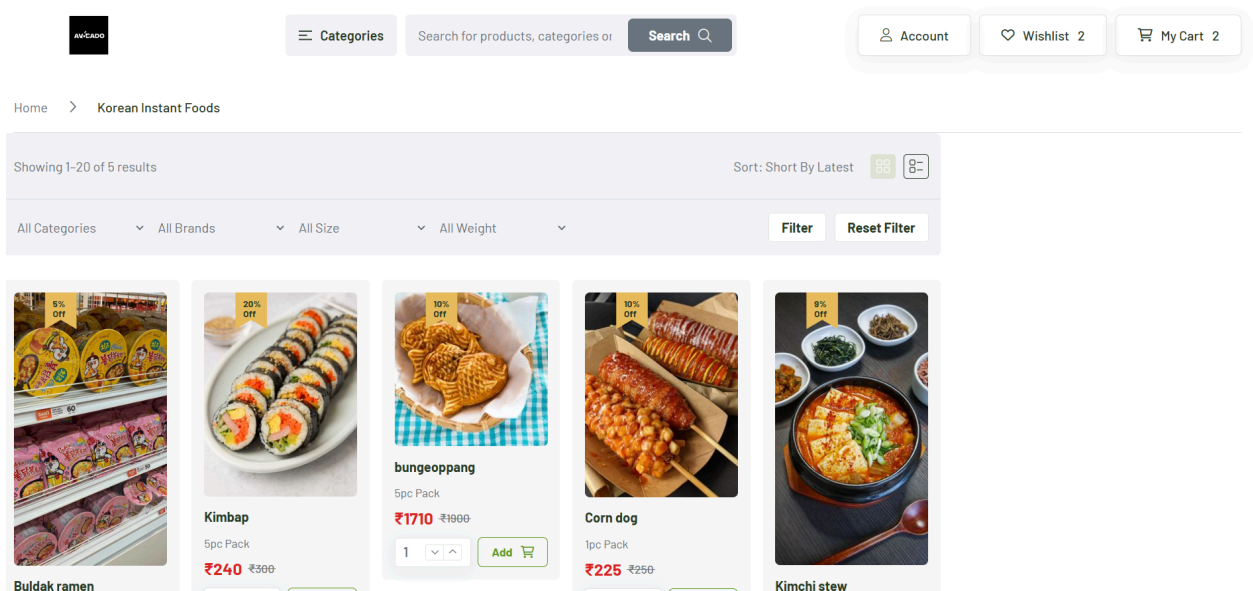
AVOCADO

Categories

Search for products, categories or

Search

Account

Wishlist 2

My Cart 2

Home > Korean Instant Foods

Showing 1–20 of 5 results

Sort: Short By Latest

All Categories

All Brands

All Size

All Weight

Filter

Reset Filter

5% Off

Buldak ramen

20% Off

Kimbap

5pc Pack

₹240 ₹300

10% Off

bungeoppang

5pc Pack

₹1710 ₹1900

1

Add

10% Off

Corn dog

1pc Pack

₹225 ₹250

9% Off

Kimchi stew